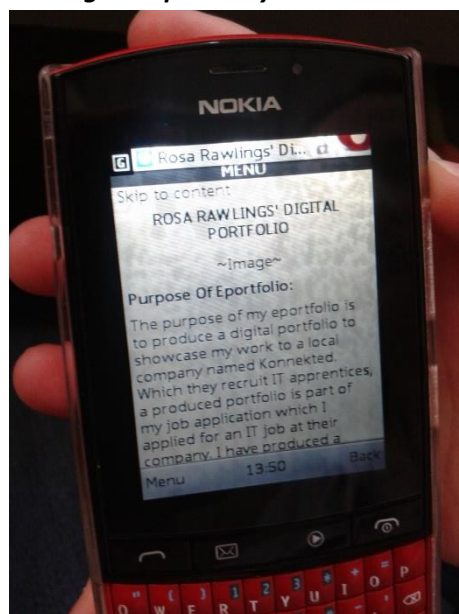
NOKIA

Rosa Rawlings' Di...
MENU

Skip to content

ROSA RAWLINGS' DIGITAL PORTFOLIO

~Image~

Purpose Of Eportfolio:

The purpose of my eportfolio is to produce a digital portfolio to showcase my work to a local company named Konnekted. Which they recruit IT apprentices, a produced portfolio is part of my job application which I applied for an IT job at their company. I have produced a

Menu 13:50 Back